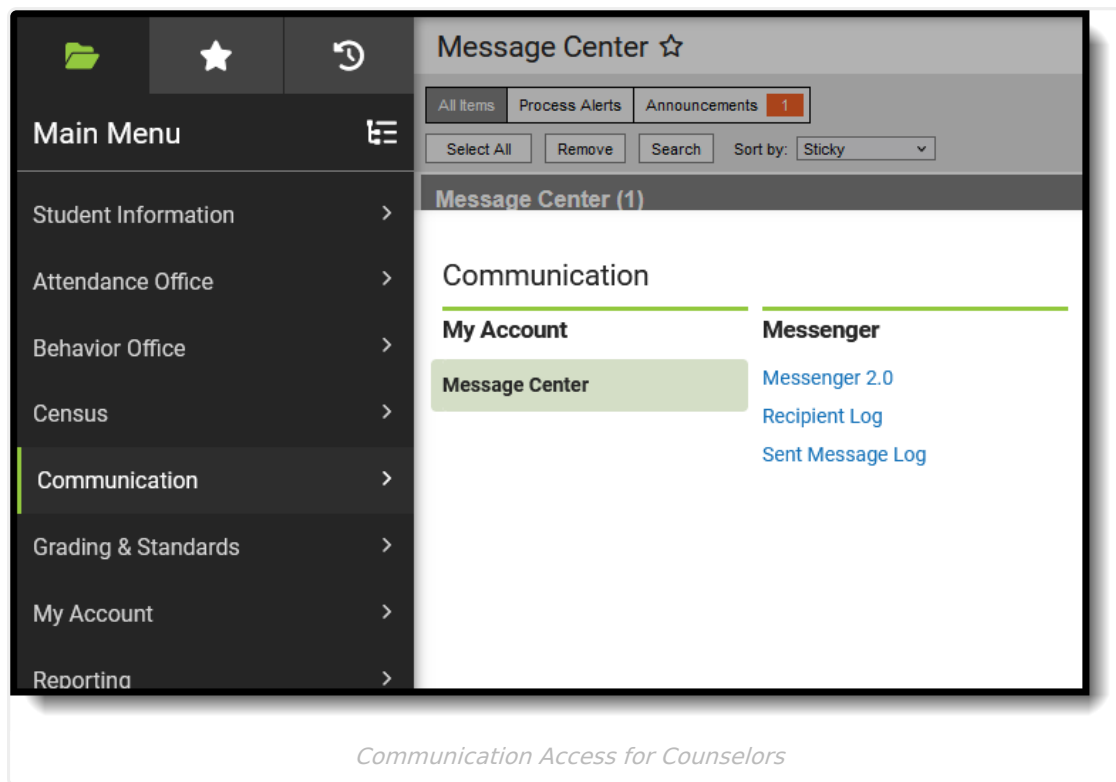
Main Menu

Student Information

Attendance Office

Behavior Office

Census

Communication

Grading & Standards

My Account

Reporting

Message Center ☆

All Items | Process Alerts | Announcements 1

Select All | Remove | Search | Sort by: Sticky

Message Center (1)

Communication

My Account

Message Center

Messenger

Messenger 2.0

Recipient Log

Sent Message Log

Communication Access for Counselors